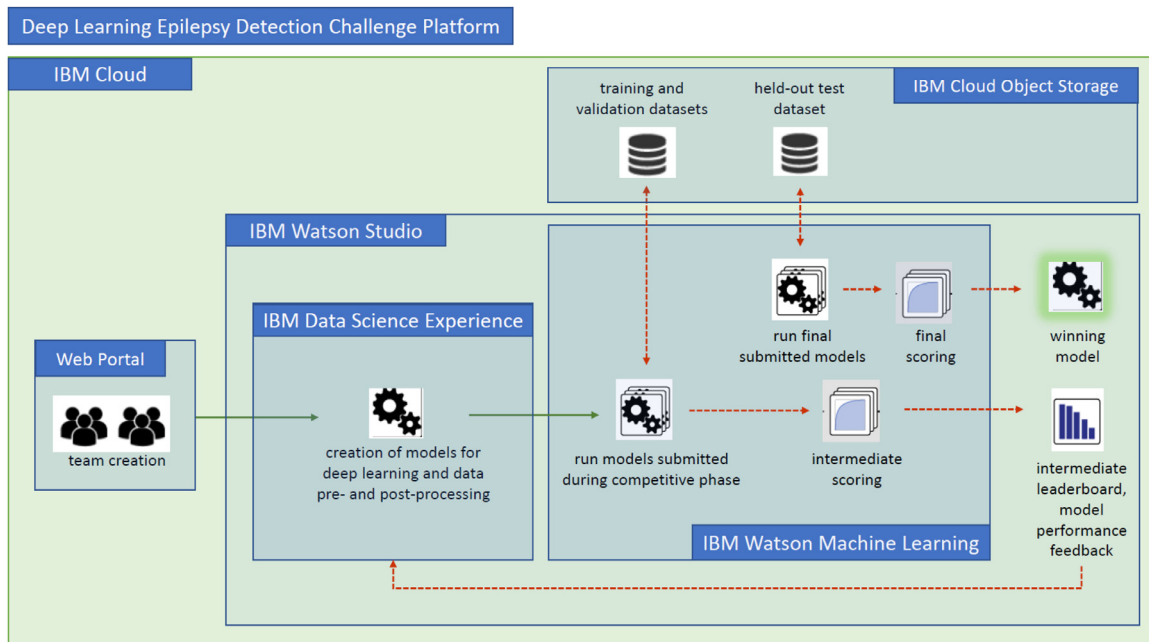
Deep Learning Epilepsy Detection Challenge Platform

IBM Cloud

training and validation datasets

held-out test dataset

IBM Cloud Object Storage

IBM Watson Studio

run final submitted models

final scoring

winning model

IBM Data Science Experience

Web Portal

team creation

creation of models for deep learning and data pre- and post-processing

run models submitted during competitive phase

intermediate scoring

intermediate leaderboard, model performance feedback

IBM Watson Machine Learning